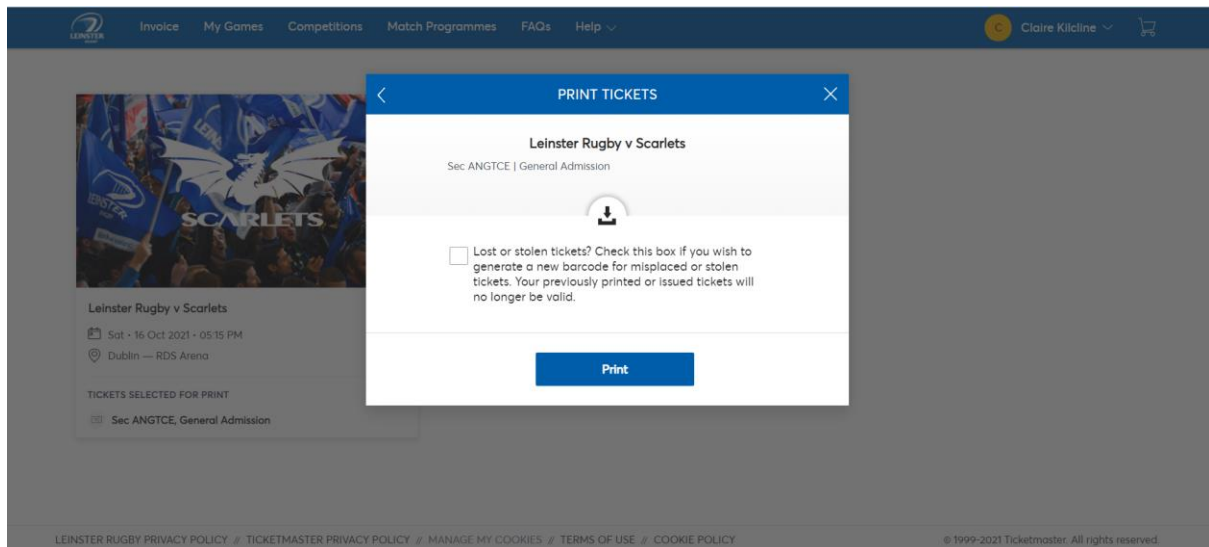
LEINSTER

Invoice My Games Competitions Match Programmes FAQs Help

C Claire Kilcline

SCARLETS

Leinster Rugby v Scarlets

Sat • 16 Oct 2021 • 05:15 PM

Dublin — RDS Arena

TICKETS SELECTED FOR PRINT

Sec ANGTCE, General Admission

PRINT TICKETS

Leinster Rugby v Scarlets

Sec ANGTCE | General Admission

Lost or stolen tickets? Check this box if you wish to generate a new barcode for misplaced or stolen tickets. Your previously printed or issued tickets will no longer be valid.

Print

LEINSTER RUGBY PRIVACY POLICY // TICKETMASTER PRIVACY POLICY // MANAGE MY COOKIES // TERMS OF USE // COOKIE POLICY

© 1999-2021 Ticketmaster. All rights reserved.